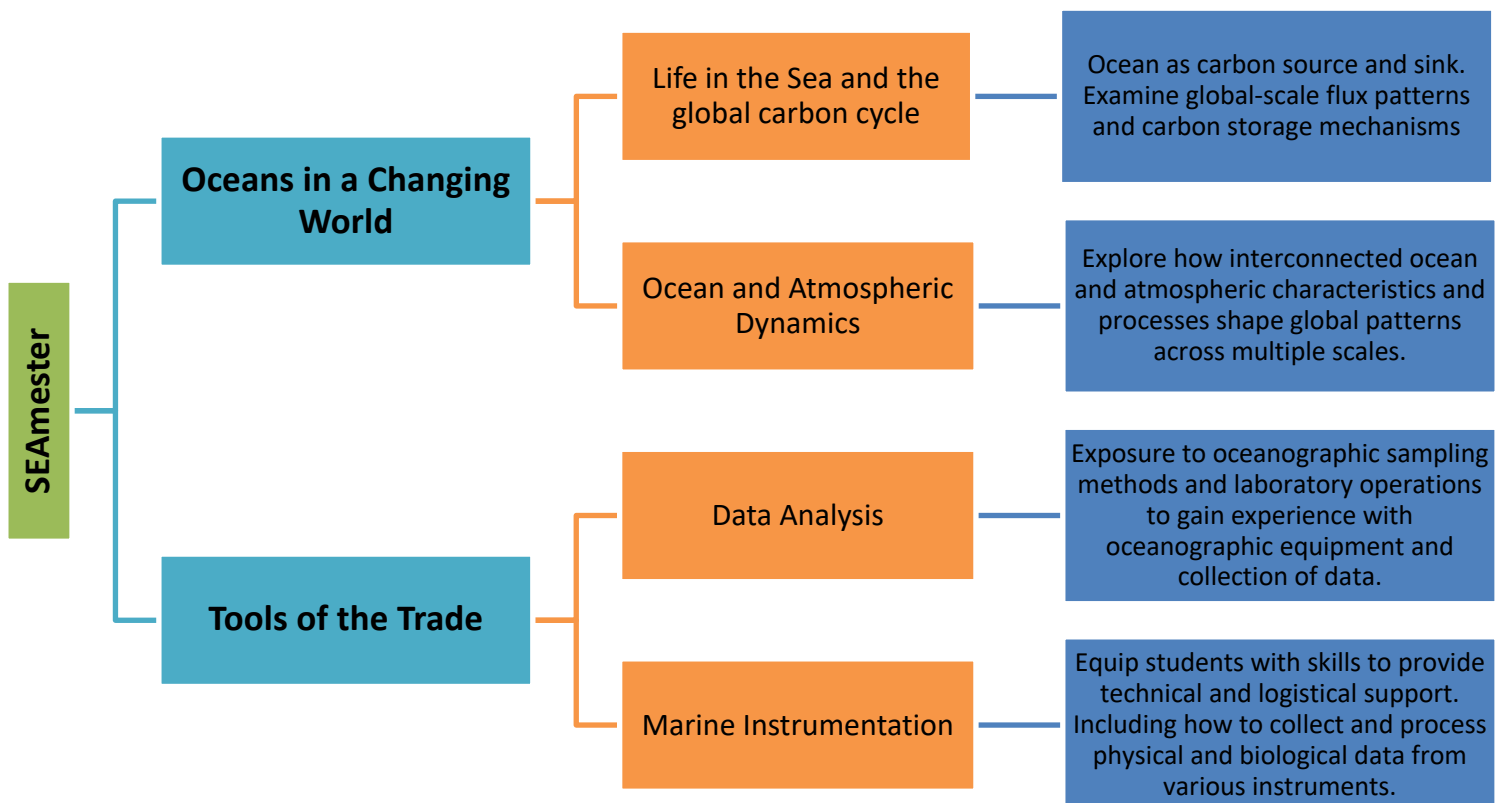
SEAmester

Oceans in a Changing World

Life in the Sea and the global carbon cycle

Ocean as carbon source and sink. Examine global-scale flux patterns and carbon storage mechanisms

Ocean and Atmospheric Dynamics

Explore how interconnected ocean and atmospheric characteristics and processes shape global patterns across multiple scales.

Tools of the Trade

Data Analysis

Exposure to oceanographic sampling methods and laboratory operations to gain experience with oceanographic equipment and collection of data.

Marine Instrumentation

Equip students with skills to provide technical and logistical support. Including how to collect and process physical and biological data from various instruments.